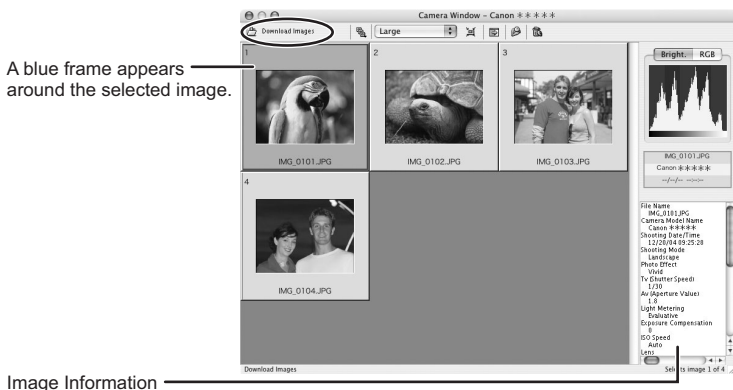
A blue frame appears around the selected image.

Camera Window - Canon ＊＊＊＊＊

Download Images

Large

1

IMG_0101.JPG

2

IMG_0102.JPG

3

IMG_0103.JPG

4

IMG_0104.JPG

Bright.

RGB

IMG_0101.JPG

Canon ＊＊＊＊＊

--/--/-- --:--:--

File Name
IMG_0101.JPG
Camera Model Name
Canon ＊＊＊＊＊
Shooting Date/Time
12/20/04 09:25:28
Shooting Mode
Landscape
Photo Effect
Vivid
Tv (Shutter Speed)
1/30
Av (Aperture Value)
1.8
Light Metering
Evaluative
Exposure Compensation
0
ISO Speed
Auto
Lens

Download Images

Sel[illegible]s image 1 of 4

Image Information